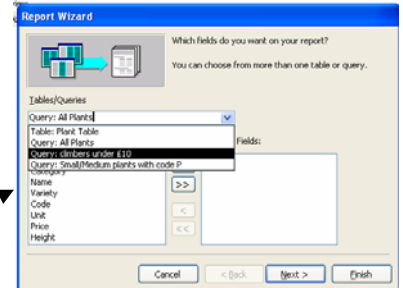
Report Wizard

Which fields do you want on your report?

You can choose from more than one table or query.

Tables/Queries

Query: All Plants

Table: Plant Table
Query: All Plants
Query: climbers under £10
Query: Small/Medium plants with code P

Fields:

Category
Name
Variety
Code
Unit
Price
Height

>>

<

<<

Cancel

< Back

Next >

Finish